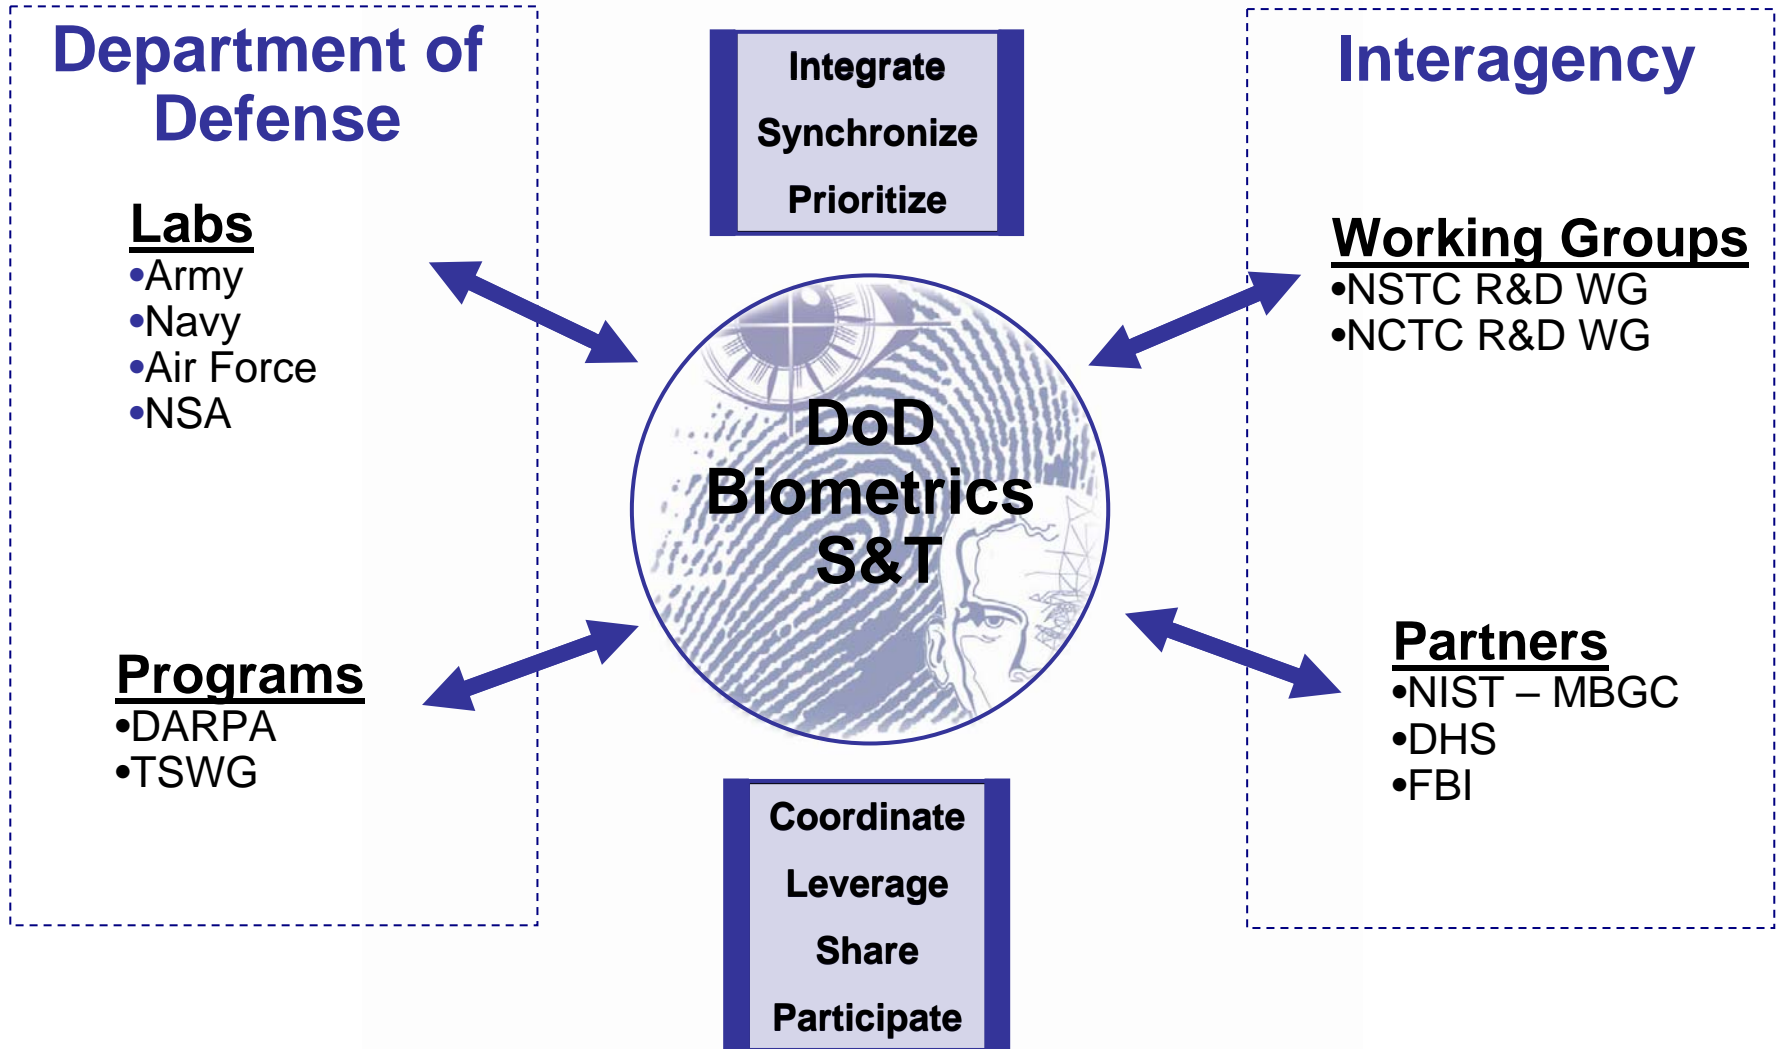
Department of Defense

Integrate
Synchronize
Prioritize

Interagency

Labs
•Army
•Navy
•Air Force
•NSA

Working Groups
•NSTC R&D WG
•NCTC R&D WG

DoD Biometrics S&T

Programs
•DARPA
•TSWG

Partners
•NIST – MBGC
•DHS
•FBI

Coordinate
Leverage
Share
Participate